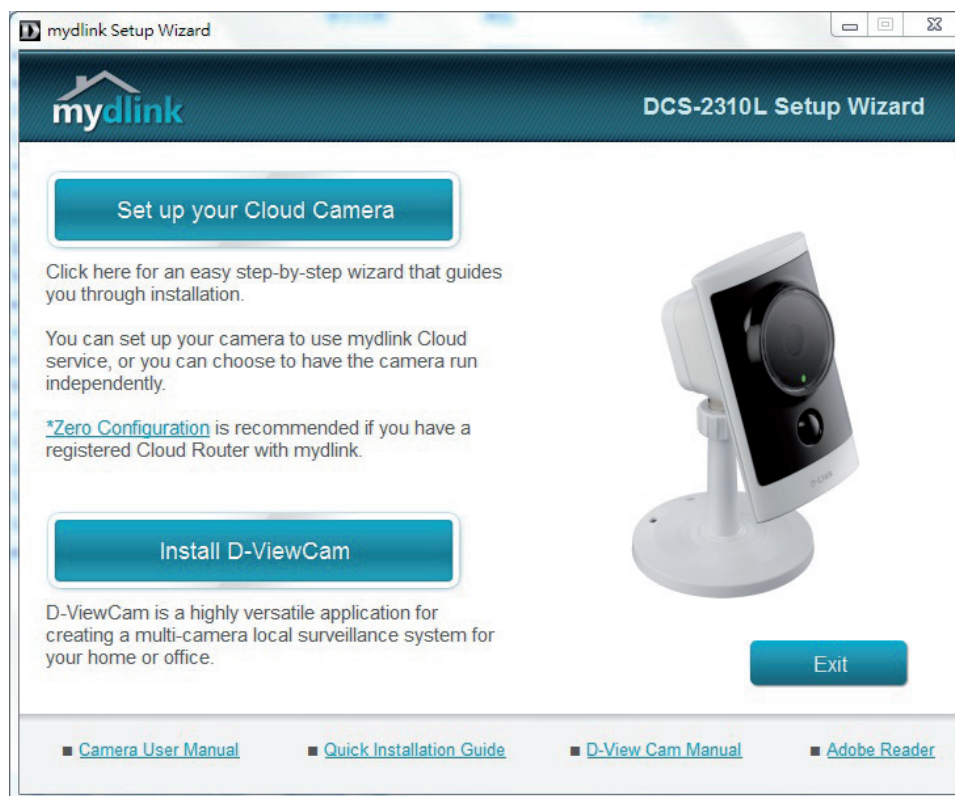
mydlink Setup Wizard

mydlink

DCS-2310L Setup Wizard

Set up your Cloud Camera

Click here for an easy step-by-step wizard that guides you through installation.

You can set up your camera to use mydlink Cloud service, or you can choose to have the camera run independently.

*Zero Configuration is recommended if you have a registered Cloud Router with mydlink.

Install D-ViewCam

D-ViewCam is a highly versatile application for creating a multi-camera local surveillance system for your home or office.

D-Link

Exit

Camera User Manual

Quick Installation Guide

D-View Cam Manual

Adobe Reader